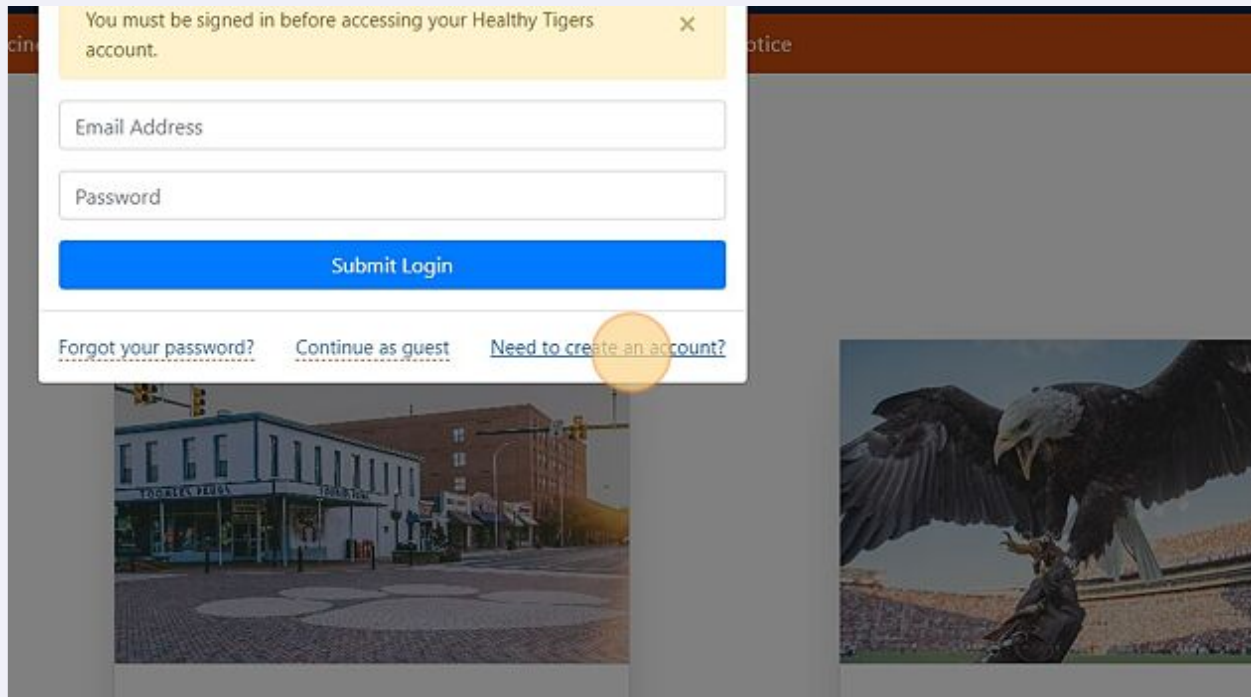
cin

otice

You must be signed in before accessing your Healthy Tigers account.

×

Email Address

Password

Submit Login

Forgot your password?

Continue as guest

Need to create an account?

TOOMERS DRUGS

TOOMERS DRUGS